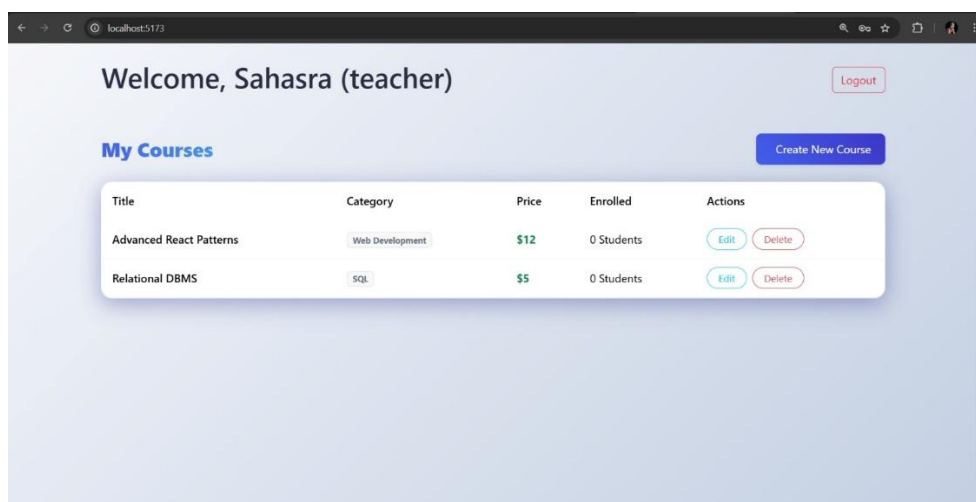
localhost:5173

Welcome, Sahasra (teacher)

Logout

My Courses

Create New Course

| Title | Category | Price | Enrolled | Actions |
|---|---|---|---|---|
| Advanced React Patterns | Web Development | \$12 | 0 Students | Edit Delete |
| Relational DBMS | SQL | \$5 | 0 Students | Edit Delete |